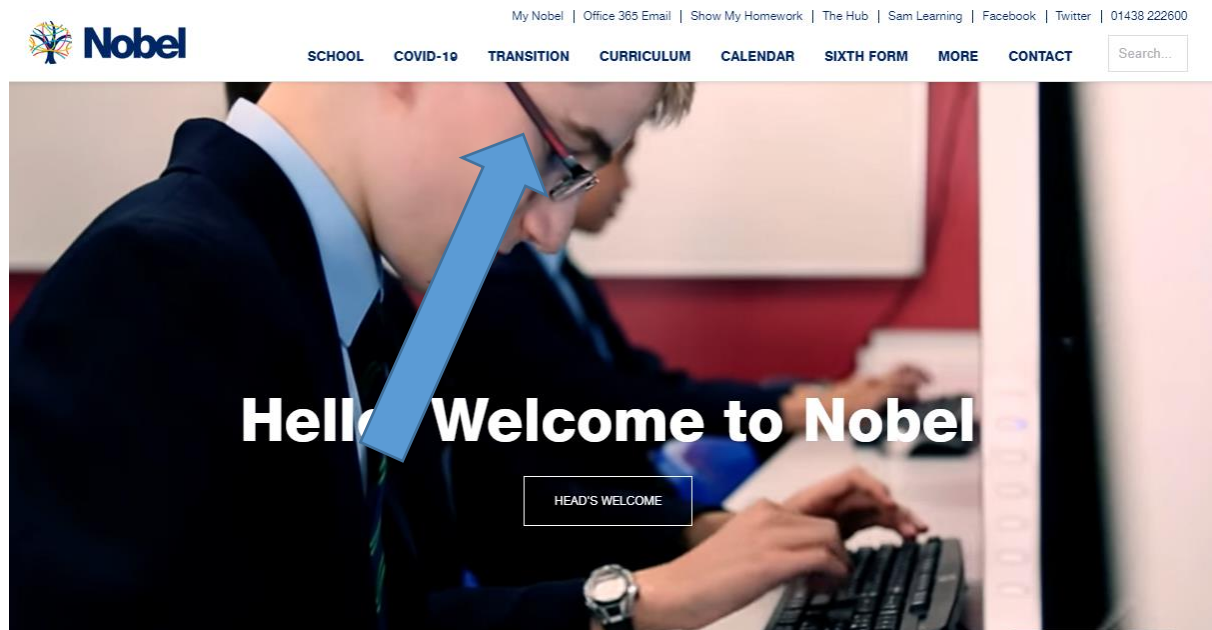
Nobel

My Nobel | Office 365 Email | Show My Homework | The Hub | Sam Learning | Facebook | Twitter | 01438 222600

SCHOOL COVID-19 TRANSITION CURRICULUM CALENDAR SIXTH FORM MORE CONTACT

Search...

Hell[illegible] Welcome to Nobel

HEAD'S WELCOME